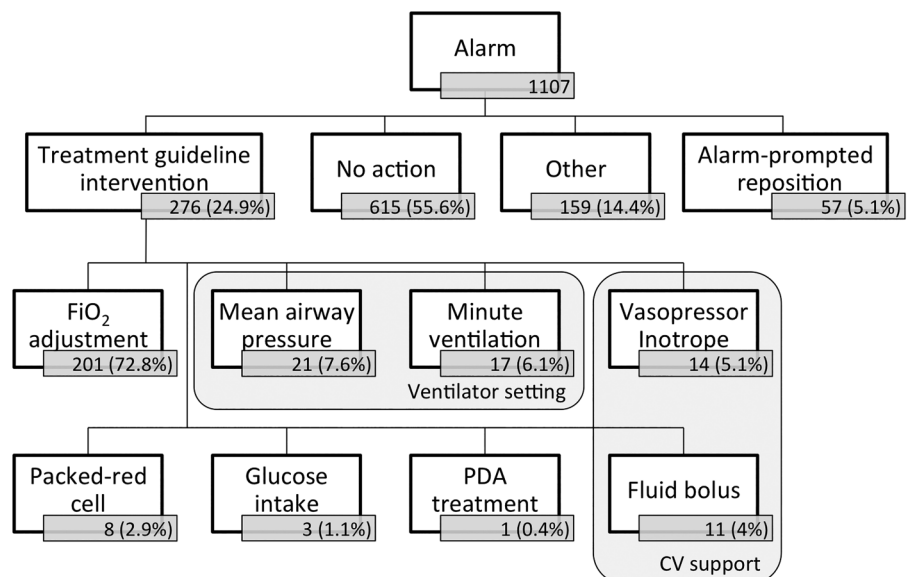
Alarm
1107

Treatment guideline intervention
276 (24.9%)

No action
615 (55.6%)

Other
159 (14.4%)

Alarm-prompted reposition
57 (5.1%)

$FiO_2$ adjustment
201 (72.8%)

Mean airway pressure
21 (7.6%)

Minute ventilation
17 (6.1%)

Ventilator setting

Vasopressor Inotrope
14 (5.1%)

Packed-red cell
8 (2.9%)

Glucose intake
3 (1.1%)

PDA treatment
1 (0.4%)

Fluid bolus
11 (4%)

CV support